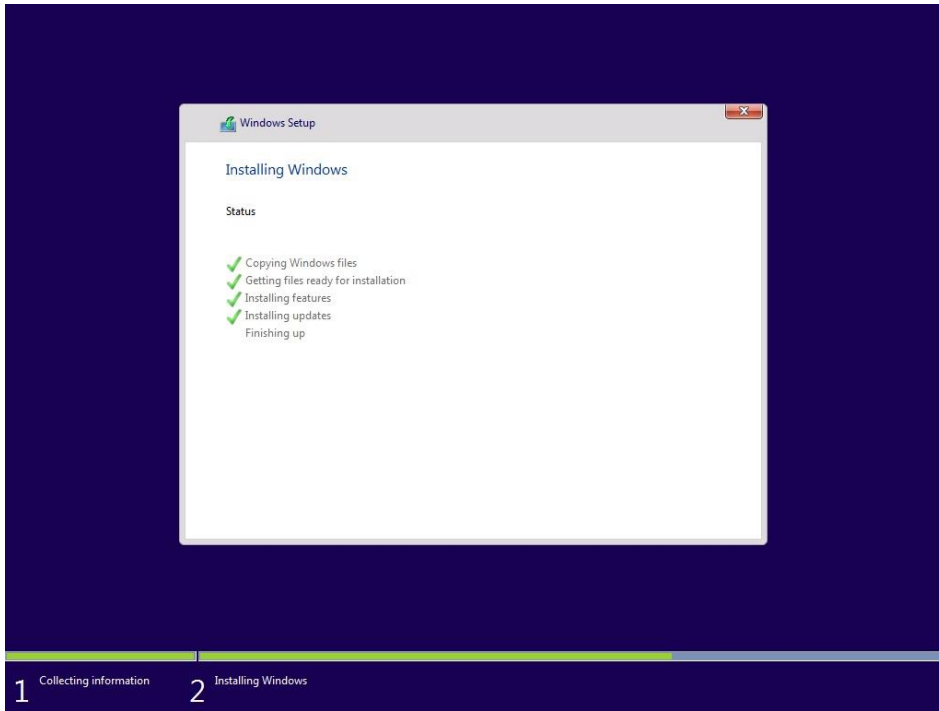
Windows Setup

Installing Windows

Status

Copying Windows files
Getting files ready for installation
Installing features
Installing updates
Finishing up

1 Collecting information 2 Installing Windows